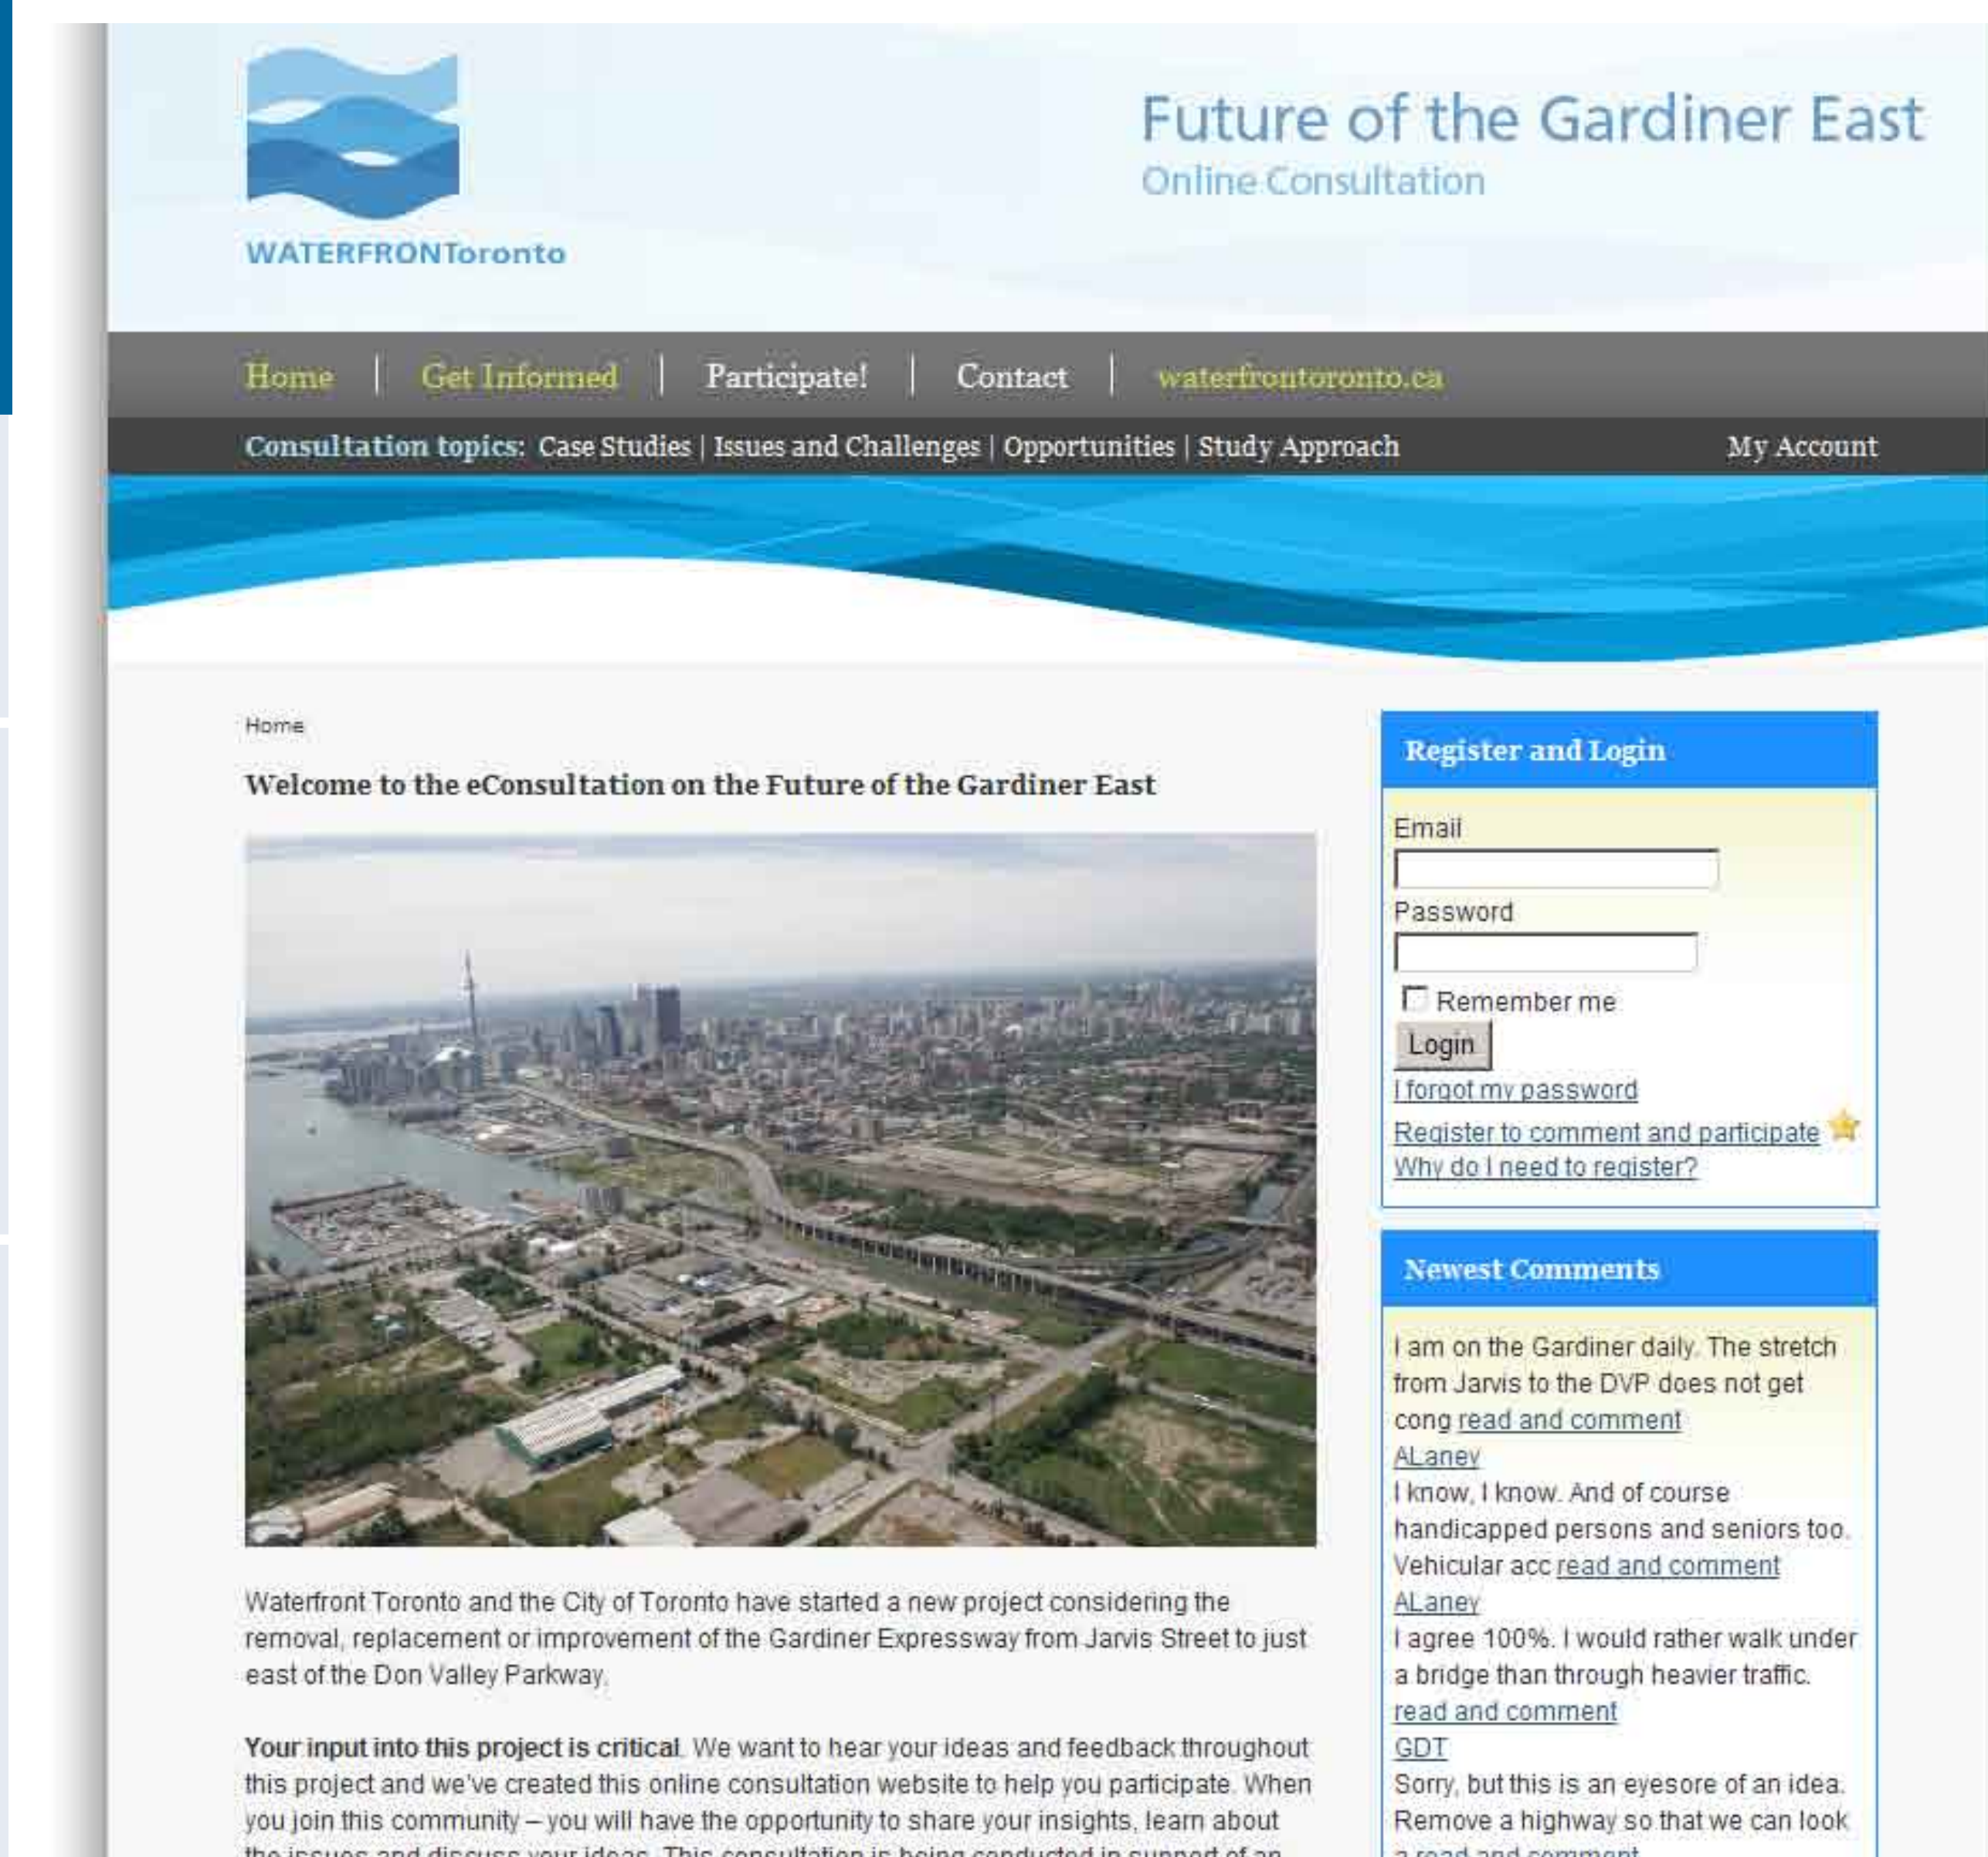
WATERFRONToronto

Future of the Gardiner East
Online Consultation

Home | Get Informed | Participate! | Contact | waterfrontoronto.ca

Consultation topics: Case Studies | Issues and Challenges | Opportunities | Study Approach

My Account

Home

Welcome to the eConsultation on the Future of the Gardiner East

Waterfront Toronto and the City of Toronto have started a new project considering the removal, replacement or improvement of the Gardiner Expressway from Jarvis Street to just east of the Don Valley Parkway.

Your input into this project is critical. We want to hear your ideas and feedback throughout this project and we've created this online consultation website to help you participate. When you join this community – you will have the opportunity to share your insights, learn about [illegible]

Register and Login

Email

Password

Remember me

Login

I forgot my password

Register to comment and participate

Why do I need to register?

Newest Comments

I am on the Gardiner daily. The stretch from Jarvis to the DVP does not get cong read and comment

ALaney

I know, I know. And of course handicapped persons and seniors too. Vehicular acc read and comment

ALaney

I agree 100%. I would rather walk under a bridge than through heavier traffic. read and comment

GDT

Sorry, but this is an eyesore of an idea. Remove a highway so that we can look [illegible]